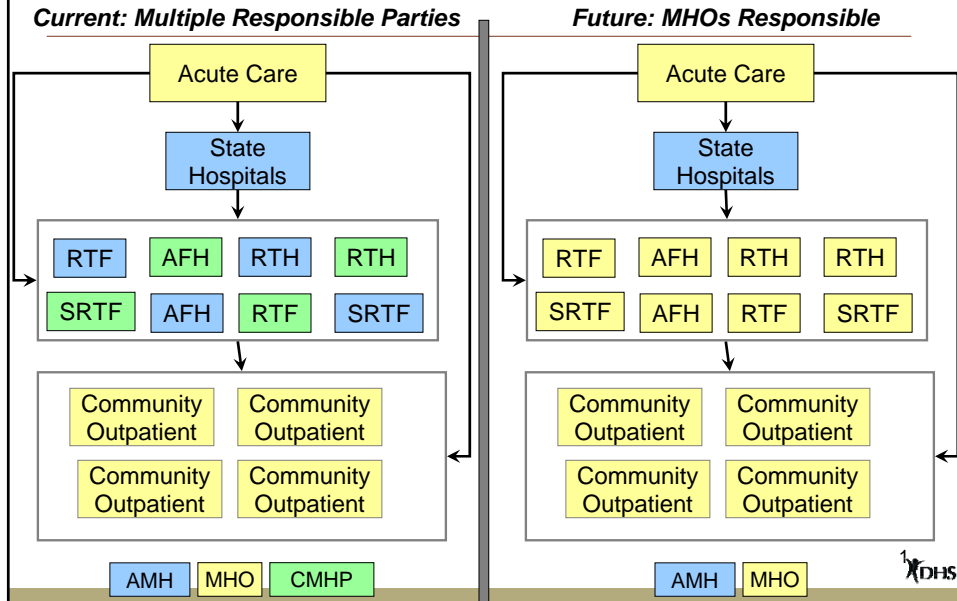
Current: Multiple Responsible Parties

Acute Care

State Hospitals

RTF AFH RTH RTH
SRTF AFH RTF SRTF

Community Outpatient
Community Outpatient
Community Outpatient
Community Outpatient

AMH MHO CMHP

Future: MHOs Responsible

Acute Care

State Hospitals

RTF AFH RTH RTH
SRTF AFH RTF SRTF

Community Outpatient
Community Outpatient
Community Outpatient
Community Outpatient

AMH MHO

1 DHS